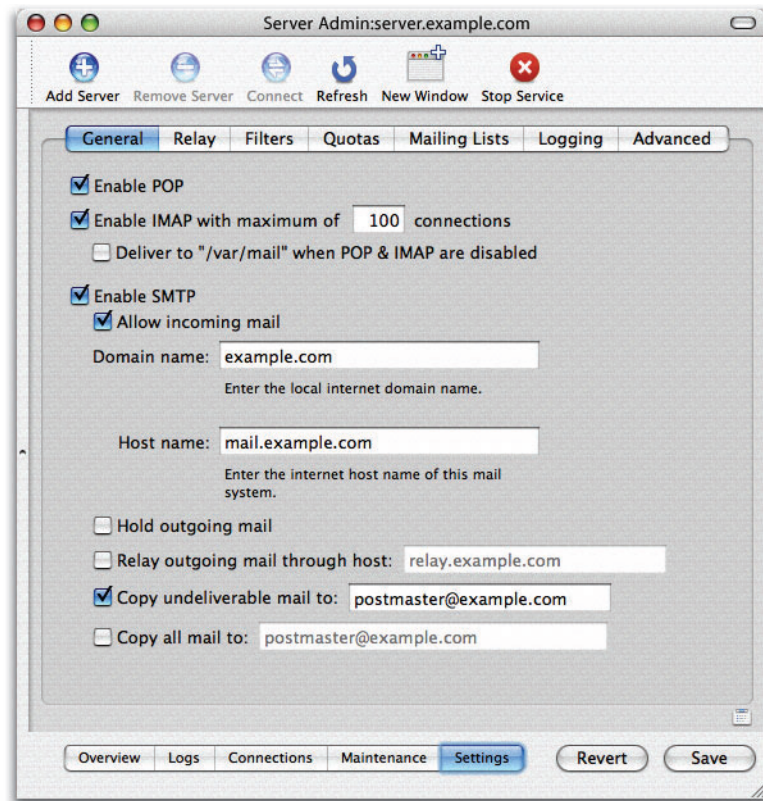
Server Admin:server.example.com

Add Server Remove Server Connect Refresh New Window Stop Service

General Relay Filters Quotas Mailing Lists Logging Advanced

Enable POP

Enable IMAP with maximum of 100 connections

Deliver to "/var/mail" when POP & IMAP are disabled

Enable SMTP

Allow incoming mail

Domain name: example.com

Enter the local internet domain name.

Host name: mail.example.com

Enter the internet host name of this mail system.

Hold outgoing mail

Relay outgoing mail through host: relay.example.com

Copy undeliverable mail to: postmaster@example.com

Copy all mail to: postmaster@example.com

Overview Logs Connections Maintenance Settings Revert Save